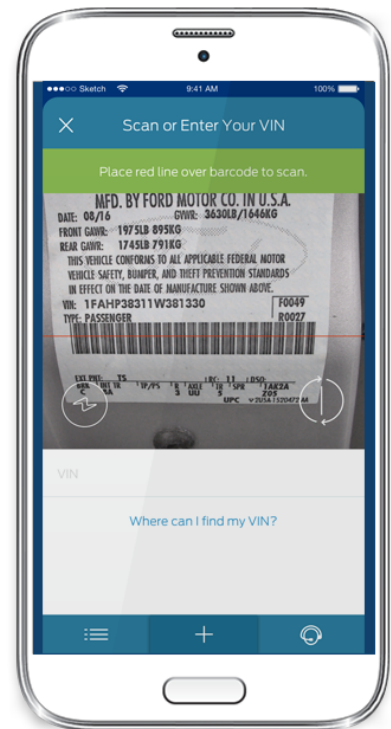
●●●○○ Sketch 9:41 AM 100%

×

Scan or Enter Your VIN

Place red line over barcode to scan.

MFD. BY FORD MOTOR CO. IN U.S.A.
DATE: 08/16 GVWR: 3630LB/1646KG
FRONT GAWR: 1975LB 895KG
REAR GAWR: 1745LB 791KG
THIS VEHICLE CONFORMS TO ALL APPLICABLE FEDERAL MOTOR VEHICLE SAFETY, BUMPER, AND THEFT PREVENTION STANDARDS IN EFFECT ON THE DATE OF MANUFACTURE SHOWN ABOVE.
VIN: 1FAHP38311W381330 F0049
TYPE: PASSENGER R0027

EXT PNT: TS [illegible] 11 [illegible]
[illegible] 1KA2A
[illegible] 205
UPC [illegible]

VIN

Where can I find my VIN?

+